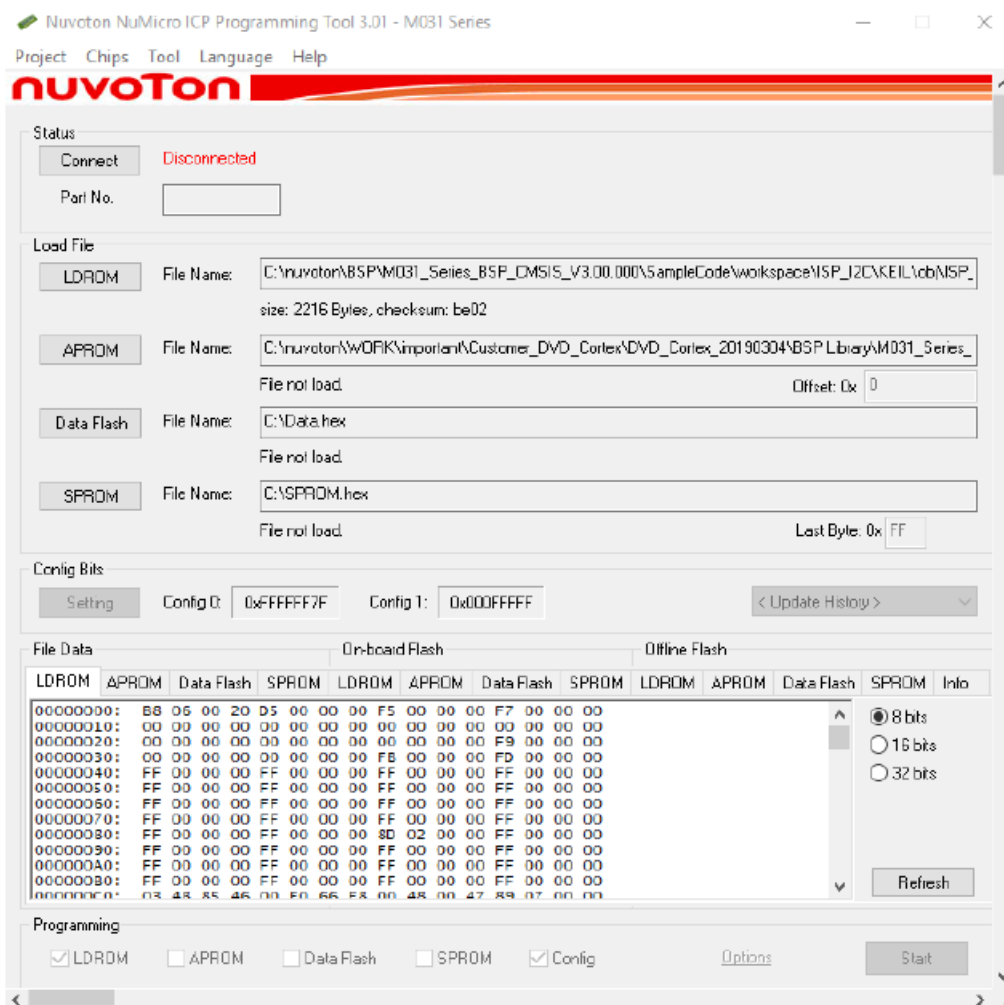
Nuvoton NuMicro ICP Programming Tool 3.01 - M031 Series

Project Chips Tool Language Help

nuvoTon

Status

Connect Disconnected

Part No.

Load File

LDROM File Name: C:\nuvoton\BSP\M031_Series_BSP_CMSIS_V3.00.000\SampleCode\workspace\ISP_I2C\KEIL\obj\ISP_

size: 2216 Bytes, checksum: be02

APROM File Name: C:\nuvoton\WORK\important\Customer_DVD_Cortex\DVD_Cortex_20190304\BSP Library\M031_Series_

File not load. Offset: 0x 0

Data Flash File Name: C:\Data.hex

File not load.

SPROM File Name: C:\SPROM.hex

File not load. Last Byte: 0x FF

Config Bits

Setting Config 0: 0xFFFFFF7F Config 1: 0x000FFFFF < Update History >

File Data On-board Flash Offline Flash

LDROM APROM Data Flash SPROM LDROM APROM Data Flash SPROM LDROM APROM Data Flash SPROM Info

00000000: B8 06 00 20 D5 00 00 00 F5 00 00 00 F7 00 00 00
00000010: 00 00 00 00 00 00 00 00 00 00 00 00 00 00 00 00
00000020: 00 00 00 00 00 00 00 00 00 00 00 00 F9 00 00 00
00000030: 00 00 00 00 00 00 00 00 FB 00 00 00 FD 00 00 00
00000040: FF 00 00 00 FF 00 00 00 FF 00 00 00 FF 00 00 00
00000050: FF 00 00 00 FF 00 00 00 FF 00 00 00 FF 00 00 00
00000060: FF 00 00 00 FF 00 00 00 FF 00 00 00 FF 00 00 00
00000070: FF 00 00 00 FF 00 00 00 FF 00 00 00 FF 00 00 00
00000080: FF 00 00 00 FF 00 00 00 8D 02 00 00 FF 00 00 00
00000090: FF 00 00 00 FF 00 00 00 FF 00 00 00 FF 00 00 00
000000A0: FF 00 00 00 FF 00 00 00 FF 00 00 00 FF 00 00 00
000000B0: FF 00 00 00 FF 00 00 00 FF 00 00 00 FF 00 00 00
000000C0: 03 48 85 46 00 F0 66 F8 00 48 00 47 89 07 00 00

8 bits
16 bits
32 bits

Refresh

Programming

LDROM APROM Data Flash SPROM Config Options Start